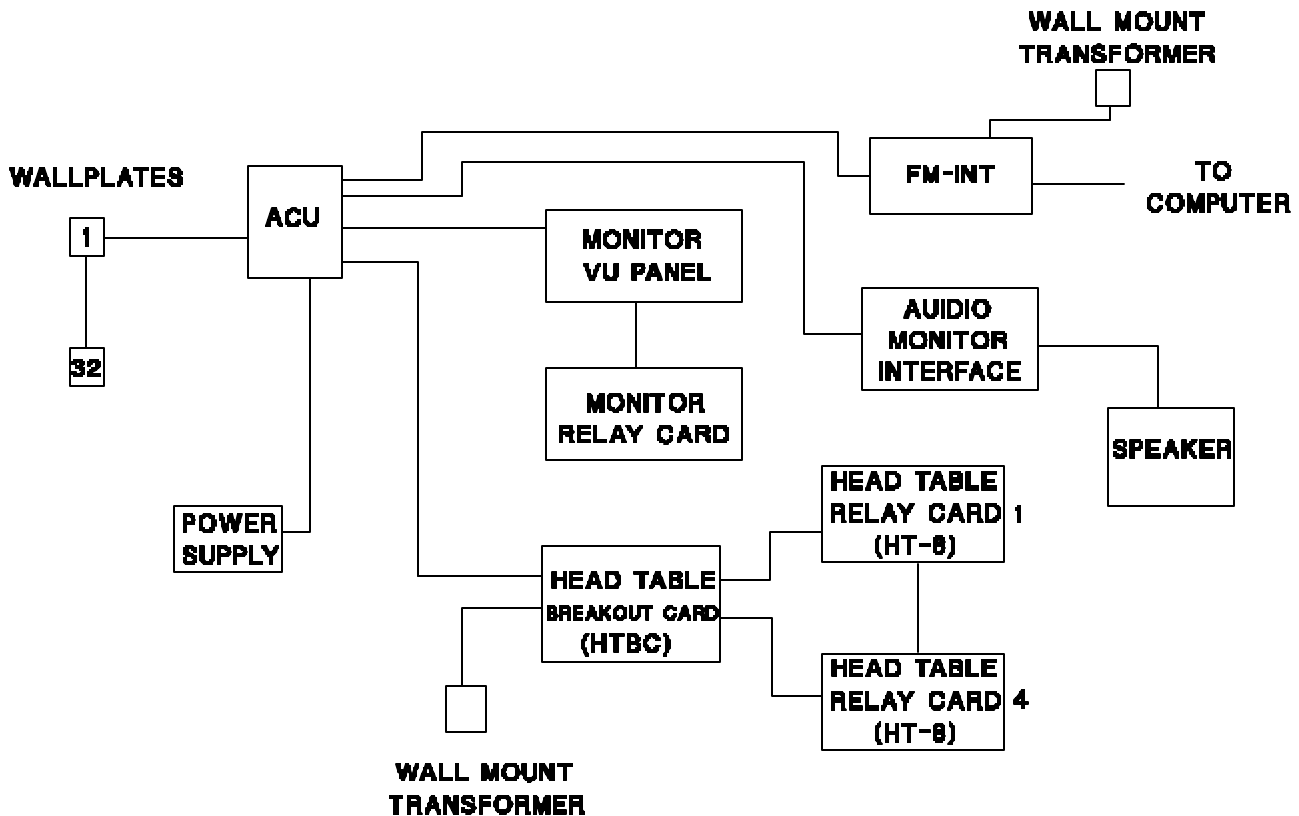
WALL MOUNT TRANSFORMER

WALLPLATES

1

32

ACU

FM-INT

TO COMPUTER

MONITOR VU PANEL

AUIDIO MONITOR INTERFACE

MONITOR RELAY CARD

SPEAKER

POWER SUPPLY

HEAD TABLE RELAY CARD 1 (HT-8)

HEAD TABLE BREAKOUT CARD (HTBC)

HEAD TABLE RELAY CARD 4 (HT-8)

WALL MOUNT TRANSFORMER